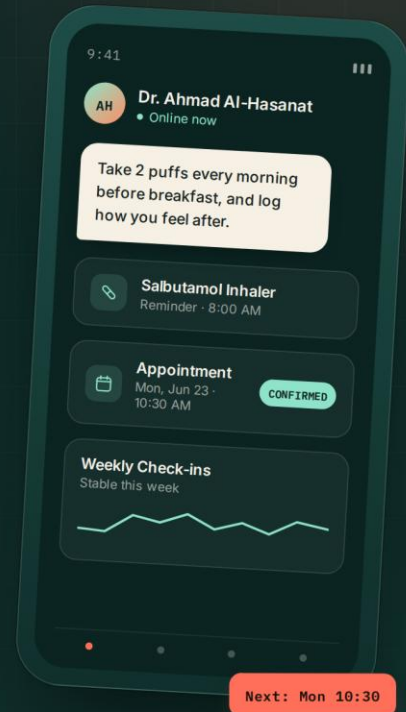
9:41

AH

Dr. Ahmad Al-Hasanat

Online now

Take 2 puffs every morning before breakfast, and log how you feel after.

Salbutamol Inhaler

Reminder · 8:00 AM

Appointment

Mon, Jun 23 · 10:30 AM

CONFIRMED

Weekly Check-ins

Stable this week

Next: Mon 10:30